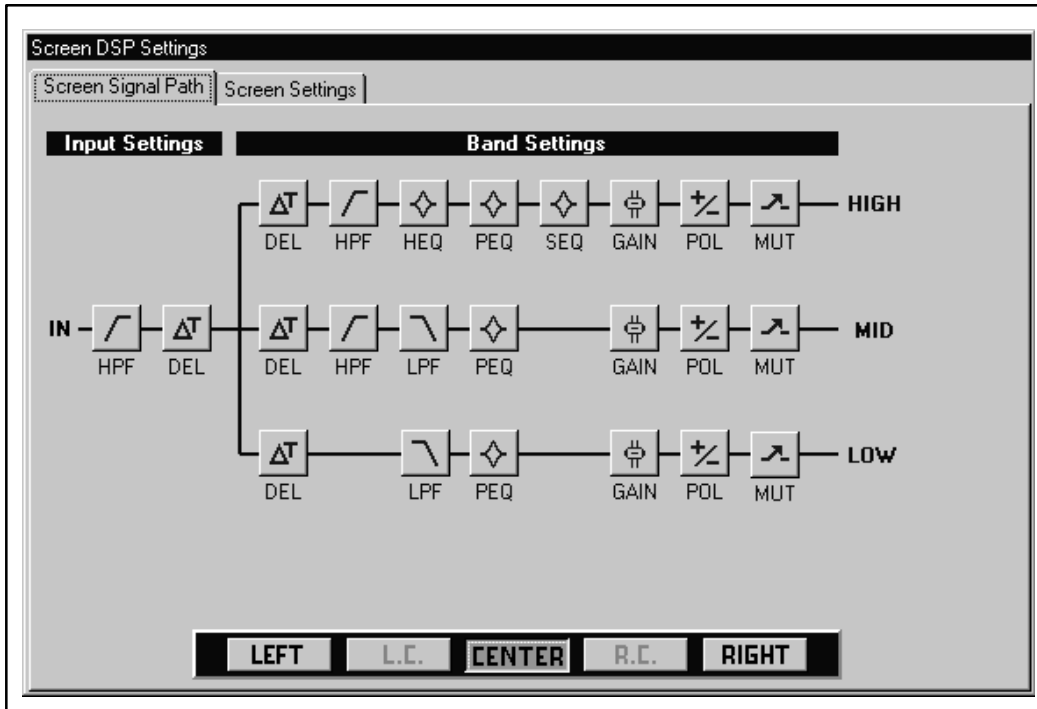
Screen DSP Settings

Screen Signal Path | Screen Settings

Input Settings

Band Settings

IN

$\Delta T$

HPF DEL

$\Delta T$

DEL HPF HEQ PEQ SEQ GAIN POL MUT HIGH

$\Delta T$

DEL HPF LPF PEQ GAIN POL MUT MID

$\Delta T$

DEL LPF PEQ GAIN POL MUT LOW

LEFT L.C. CENTER R.C. RIGHT